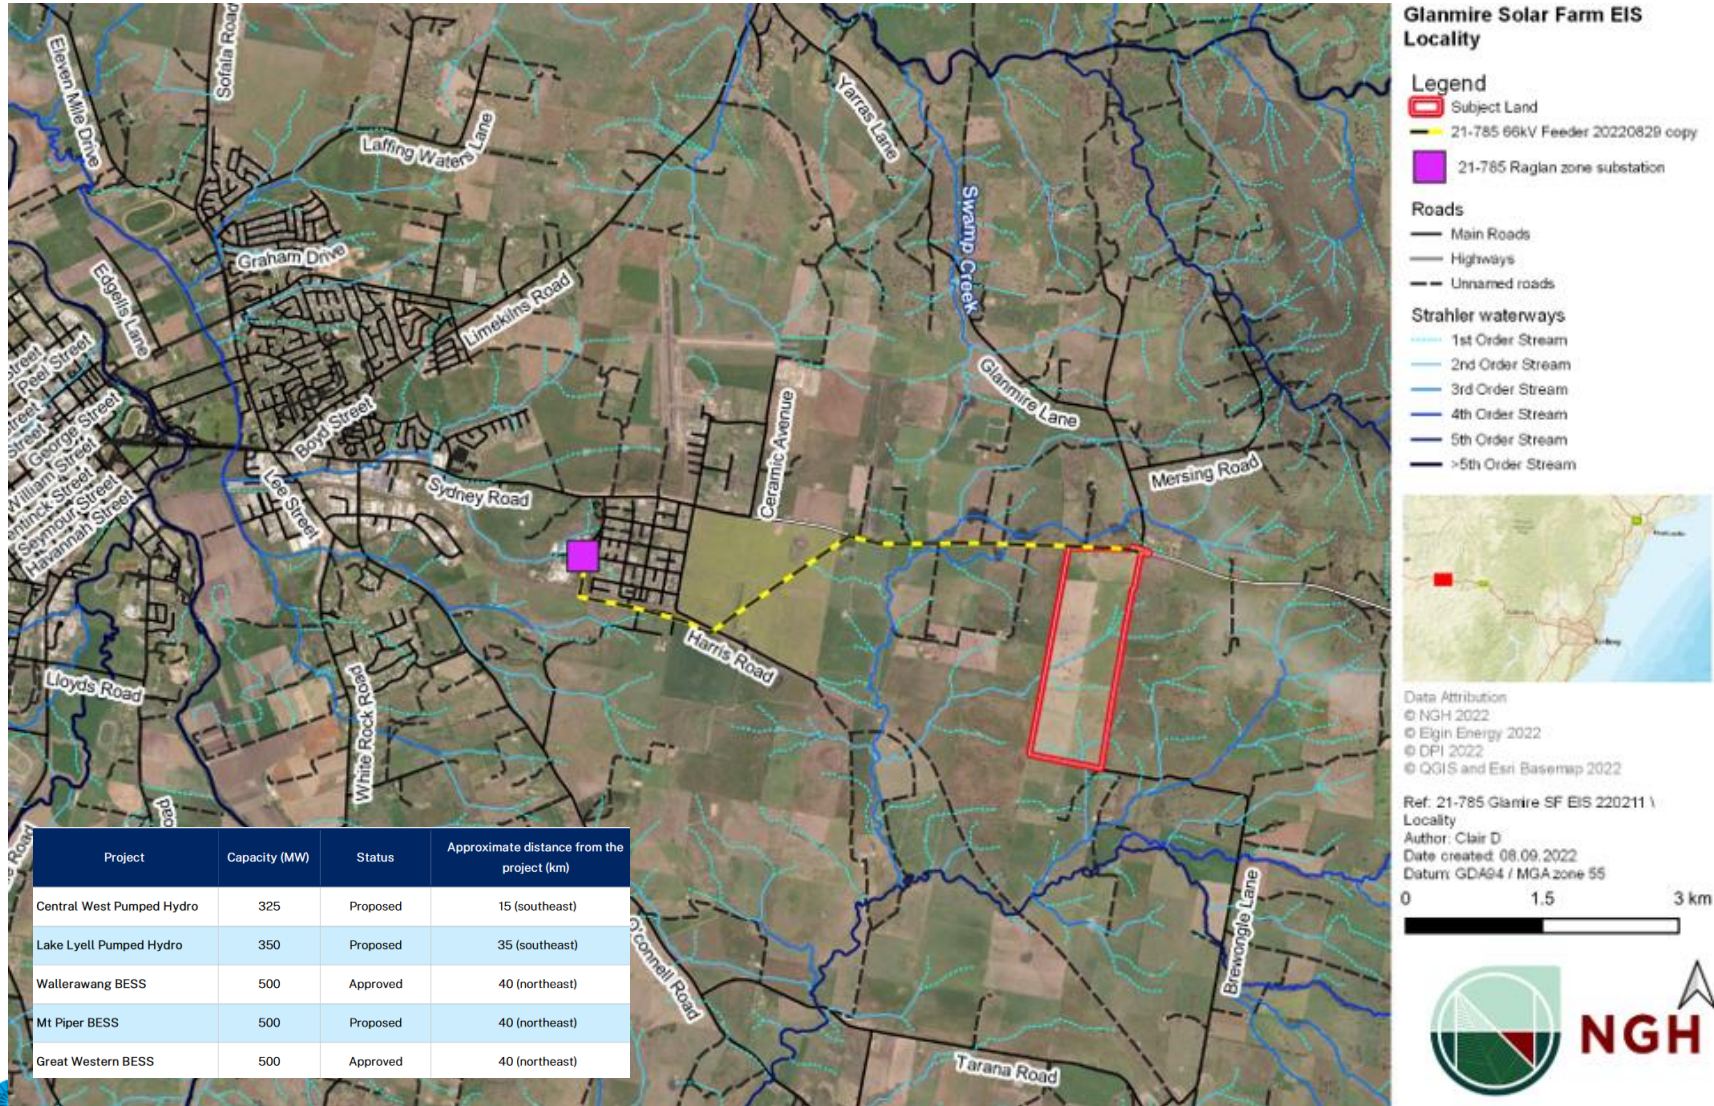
Eleven Mile Drive
Sofala Road
Laffing Waters Lane
Yarras Lane
Swamp Creek
Graham Drive
Edgells Lane
Limekilns Road
Glanmire Lane
Peel Street
George Street
William Street
Lambert Street
Havannah Street
Seymour Street
Boyd Street
Lee Street
Sydney Road
Ceramic Avenue
Mersing Road
Harris Road
Lloyds Road
White Rock Road
O'Connell Road
Brewongle Lane
Tarana Road

Glanmire Solar Farm EIS
Locality

Legend
Subject Land
21-785 66kV Feeder 20220829 copy
21-785 Raglan zone substation
Roads
Main Roads
Highways
Unnamed roads
Strahler waterways
1st Order Stream
2nd Order Stream
3rd Order Stream
4th Order Stream
5th Order Stream
>5th Order Stream

Data Attribution
© NGH 2022
© Elgin Energy 2022
© DPI 2022
© QGIS and Esri Basemap 2022

Ref: 21-785 Glanire SF EIS 220211 \ Locality
Author: Clair D
Date created: 08.09.2022
Datum: GDA94 / MGA zone 55
0 1.5 3 km

NGH

| Project | Capacity (MW) | Status | Approximate distance from the project (km) |
|---|---|---|---|
| Central West Pumped Hydro | 325 | Proposed | 15 (southeast) |
| Lake Lyell Pumped Hydro | 350 | Proposed | 35 (southeast) |
| Wallerawang BESS | 500 | Approved | 40 (northeast) |
| Mt Piper BESS | 500 | Proposed | 40 (northeast) |
| Great Western BESS | 500 | Approved | 40 (northeast) |